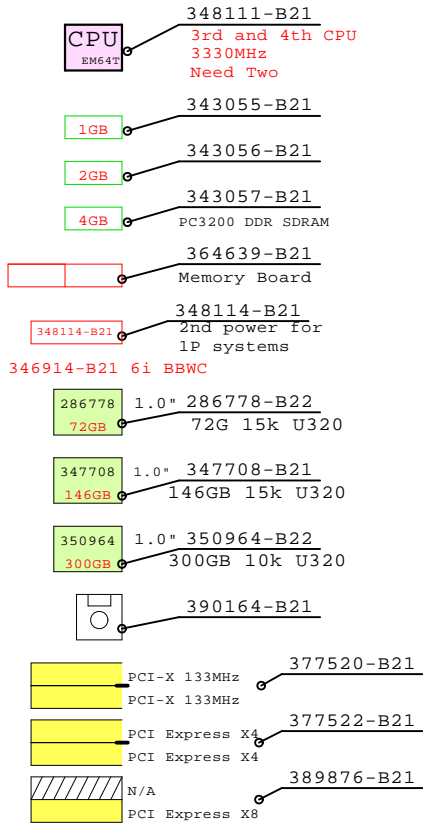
CPU
EM64T
348111-B21
3rd and 4th CPU
3330MHz
Need Two

1GB
343055-B21

2GB
343056-B21

4GB
343057-B21
PC3200 DDR SDRAM

364639-B21
Memory Board

348114-B21
348114-B21
2nd power for
1P systems

346914-B21 6i BBWC

286778
72GB
1.0" 286778-B22
72G 15k U320

347708
146GB
1.0" 347708-B21
146GB 15k U320

350964
300GB
1.0" 350964-B22
300GB 10k U320

390164-B21

PCI-X 133MHz
PCI-X 133MHz
377520-B21

PCI Express X4
PCI Express X4
377522-B21

N/A
PCI Express X8
389876-B21